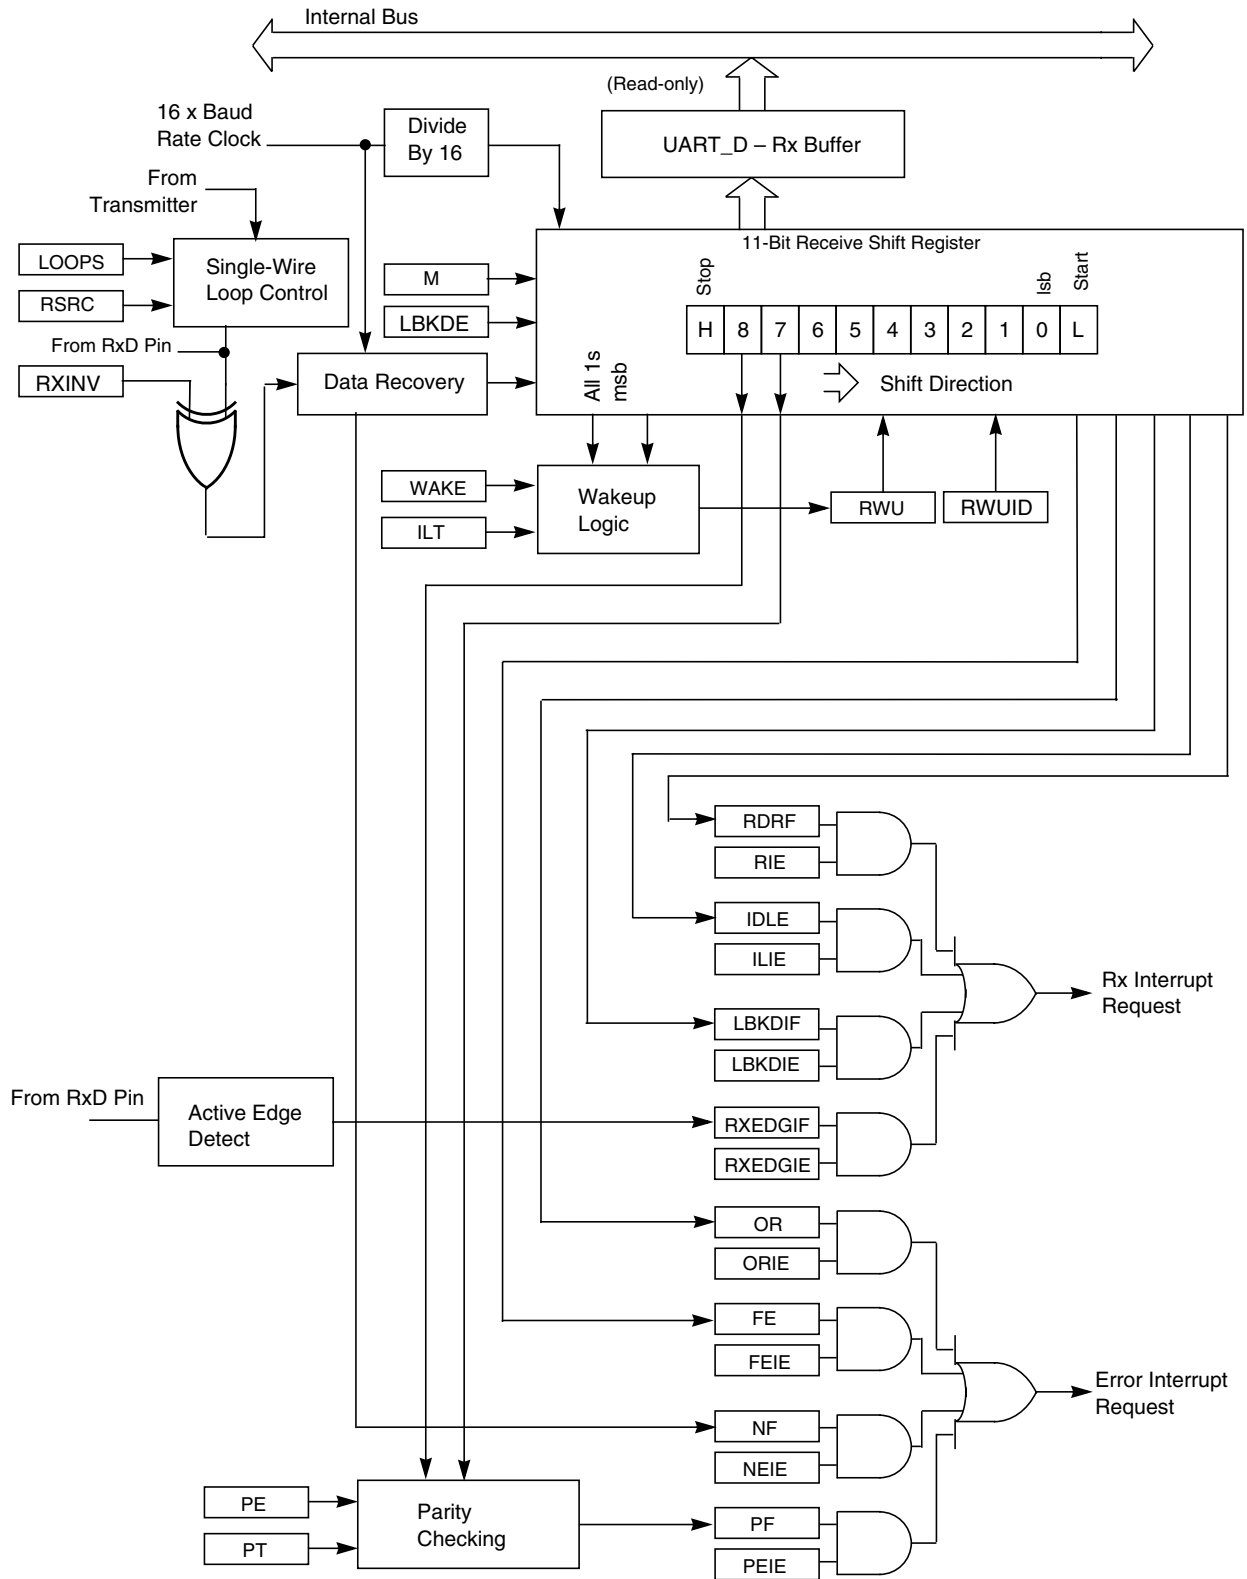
Internal Bus

(Read-only)

UART_D – Rx Buffer

16 x Baud Rate Clock

Divide By 16

From Transmitter

11-Bit Receive Shift Register

LOOPS

Single-Wire Loop Control

RSRC

M

LBKDE

Stop

lsb

Start

| H | 8 | 7 | 6 | 5 | 4 | 3 | 2 | 1 | 0 | L |
|---|---|---|---|---|---|---|---|---|---|---|

From RxD Pin

RXINV

Data Recovery

All 1s

msb

Shift Direction

WAKE

ILT

Wakeup Logic

RWU

RWUID

RDRF

RIE

IDLE

ILIE

Rx Interrupt Request

LBKDIF

LBKDIE

From RxD Pin

Active Edge Detect

RXEDGIF

RXEDGIE

OR

ORIE

FE

FEIE

Error Interrupt Request

NF

NEIE

PE

PT

Parity Checking

PF

PEIE